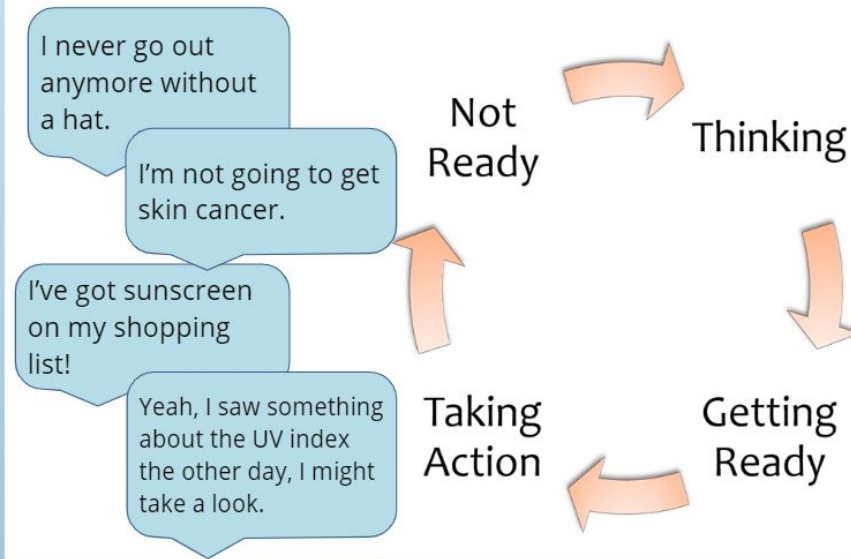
I never go out anymore without a hat.

I'm not going to get skin cancer.

I've got sunscreen on my shopping list!

Yeah, I saw something about the UV index the other day, I might take a look.

Not Ready

Thinking

Getting Ready

Taking Action